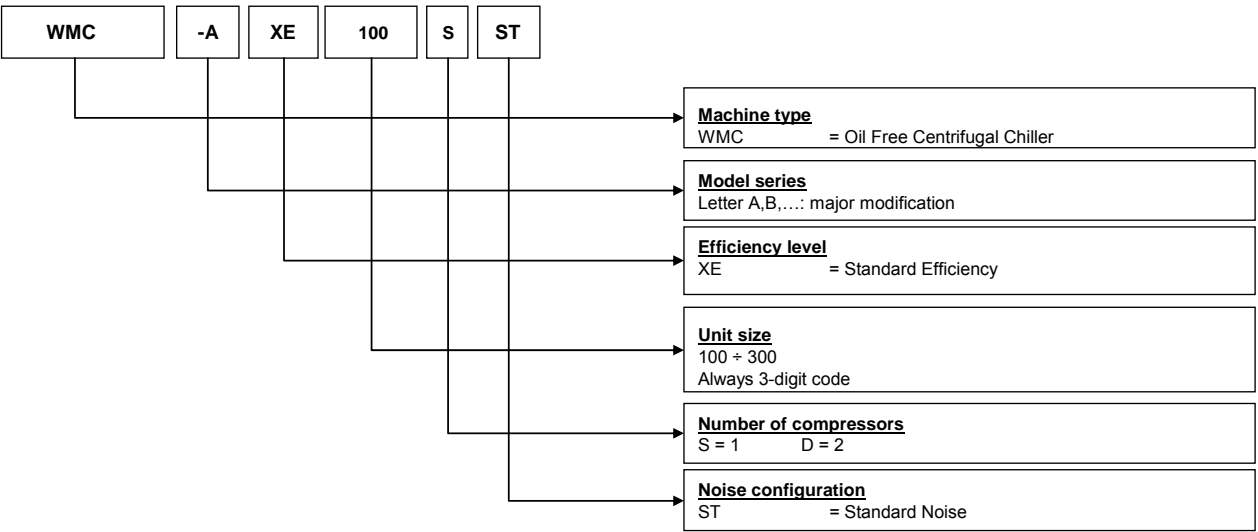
WMC -A XE 100 S ST

Machine type
WMC = Oil Free Centrifugal Chiller

Model series
Letter A,B,…: major modification

Efficiency level
XE = Standard Efficiency

Unit size
100 ÷ 300
Always 3-digit code

Number of compressors
S = 1 D = 2

Noise configuration
ST = Standard Noise